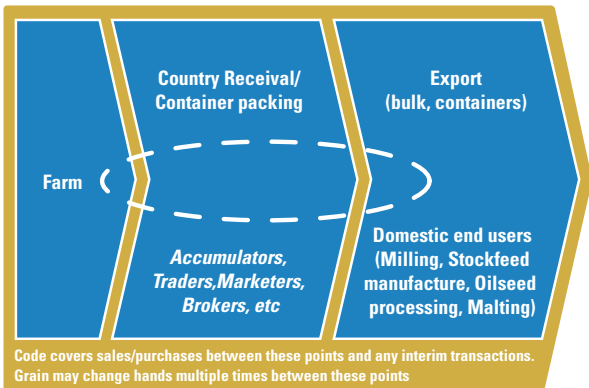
Farm

Country Receival/
Container packing

Accumulators,
Traders,Marketers,
Brokers, etc

Export
(bulk, containers)

Domestic end users
(Milling, Stockfeed manufacture, Oilseed processing, Malting)

Code covers sales/purchases between these points and any interim transactions.
Grain may change hands multiple times between these points